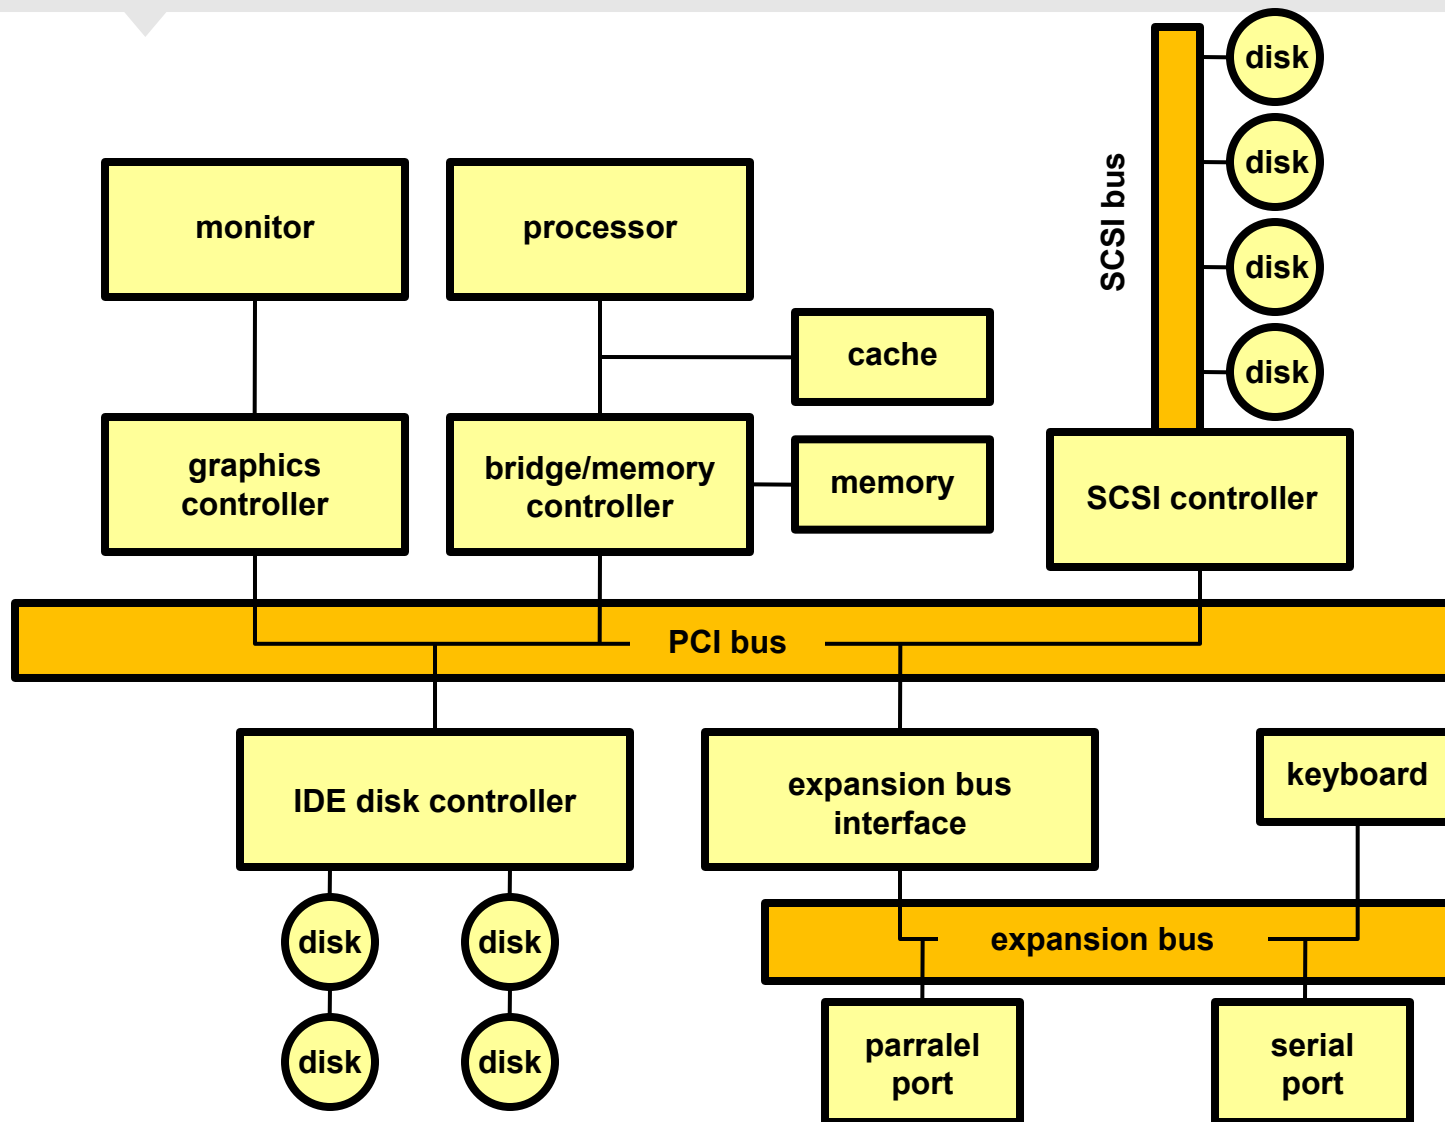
monitor

processor

cache

SCSI bus

disk

disk

disk

disk

graphics controller

bridge/memory controller

memory

SCSI controller

PCI bus

IDE disk controller

expansion bus interface

keyboard

disk

disk

disk

disk

expansion bus

parralel port

serial port